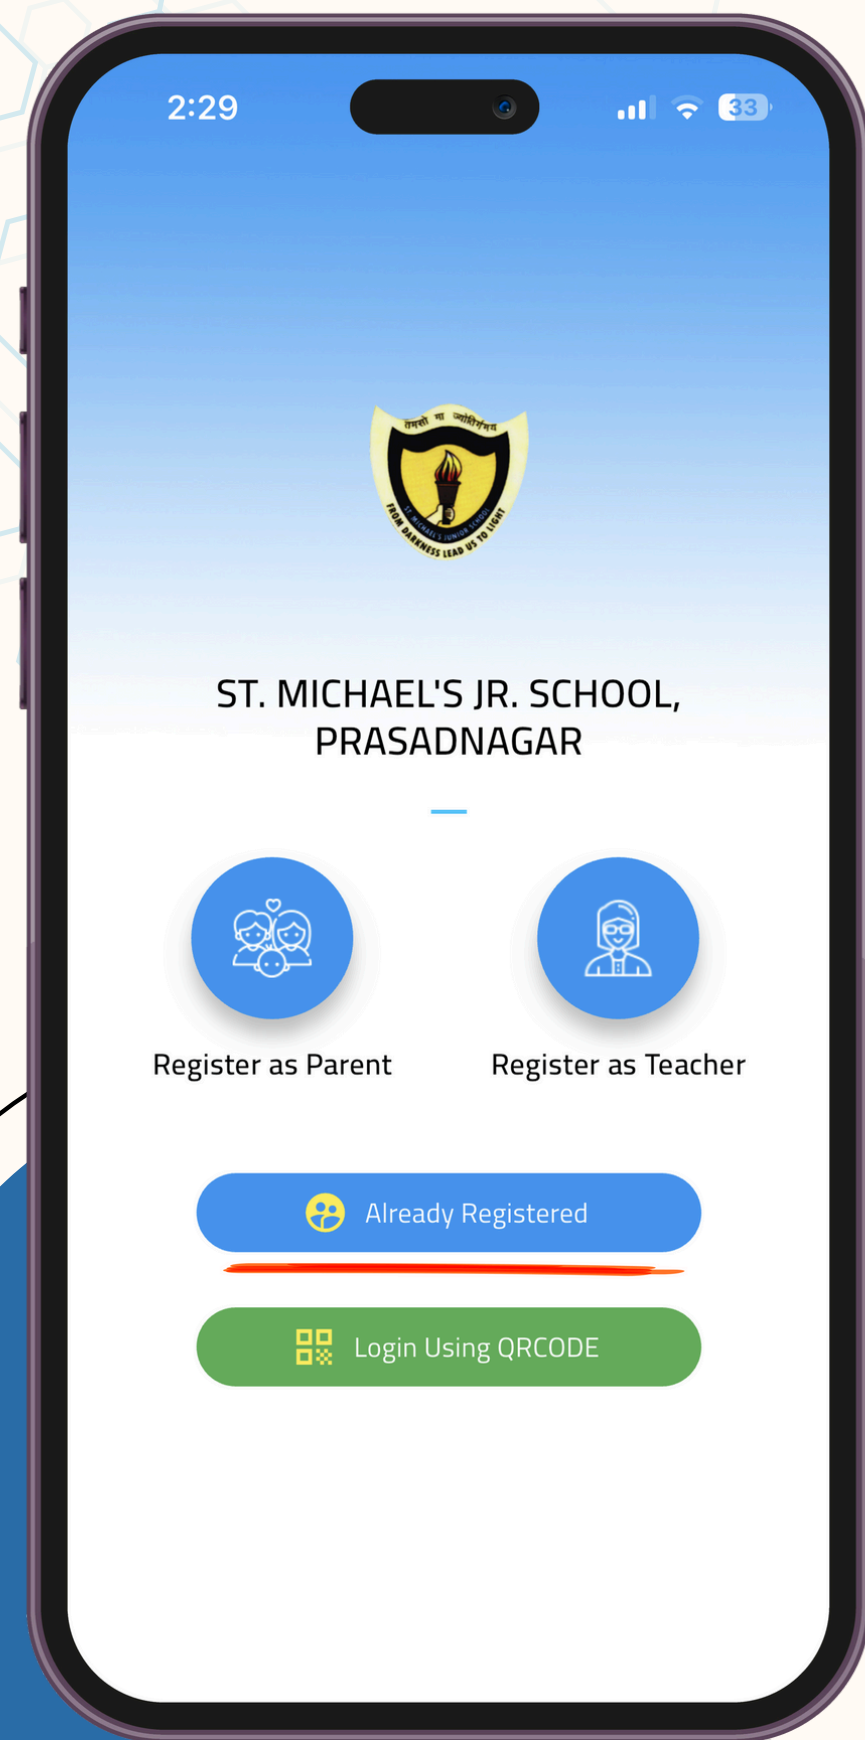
2:29

33

तमसो मा ज्योतिर्गमय

ST. MICHAEL'S JUNIOR SCHOOL

FROM DARKNESS LEAD US TO LIGHT

ST. MICHAEL'S JR. SCHOOL, PRASADNAGAR

Register as Parent

Register as Teacher

Already Registered

Login Using QRCODE